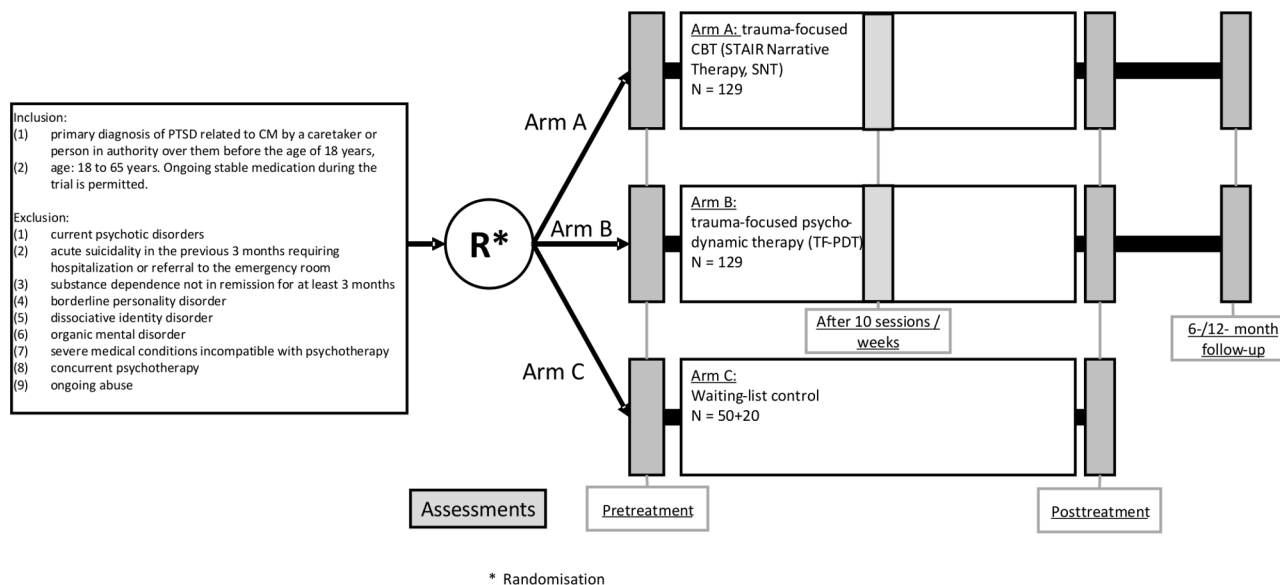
Inclusion:
(1) primary diagnosis of PTSD related to CM by a caretaker or person in authority over them before the age of 18 years,
(2) age: 18 to 65 years. Ongoing stable medication during the trial is permitted.

Exclusion:
(1) current psychotic disorders
(2) acute suicidality in the previous 3 months requiring hospitalization or referral to the emergency room
(3) substance dependence not in remission for at least 3 months
(4) borderline personality disorder
(5) dissociative identity disorder
(6) organic mental disorder
(7) severe medical conditions incompatible with psychotherapy
(8) concurrent psychotherapy
(9) ongoing abuse

R*

Arm A

Arm B

Arm C

Arm A: trauma-focused CBT (STAIR Narrative Therapy, SNT)
N = 129

Arm B:
trauma-focused psychodynamic therapy (TF-PDT)
N = 129

After 10 sessions / weeks

6-/12- month follow-up

Arm C:
Waiting-list control
N = 50+20

Assessments

Pretreatment

Posttreatment

* Randomisation